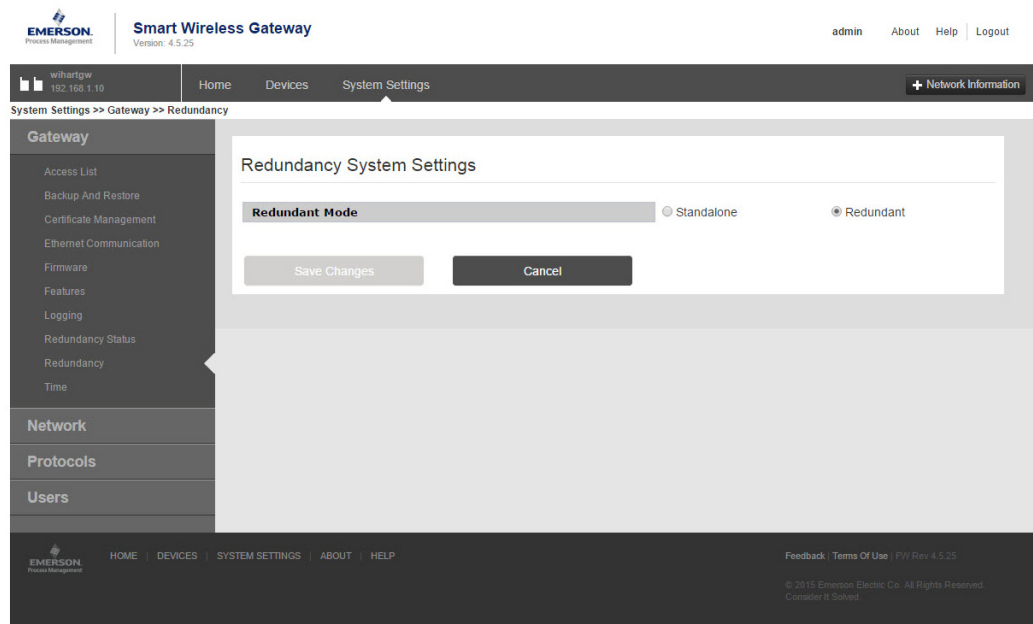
EMERSON.
Process Management

Smart Wireless Gateway
Version: 4.5.25

admin About Help Logout

wihartgw
192.168.1.10

Home Devices System Settings

+ Network Information

System Settings >> Gateway >> Redundancy

Gateway

Access List
Backup And Restore
Certificate Management
Ethernet Communication
Firmware
Features
Logging
Redundancy Status
Redundancy
Time

Network
Protocols
Users

Redundancy System Settings

Redundant Mode ○ Standalone ◉ Redundant

Save Changes Cancel

EMERSON.
Process Management

HOME | DEVICES | SYSTEM SETTINGS | ABOUT | HELP

Feedback | Terms Of Use | FW Rev 4.5.25

© 2015 Emerson Electric Co. All Rights Reserved.
Consider It Solved.